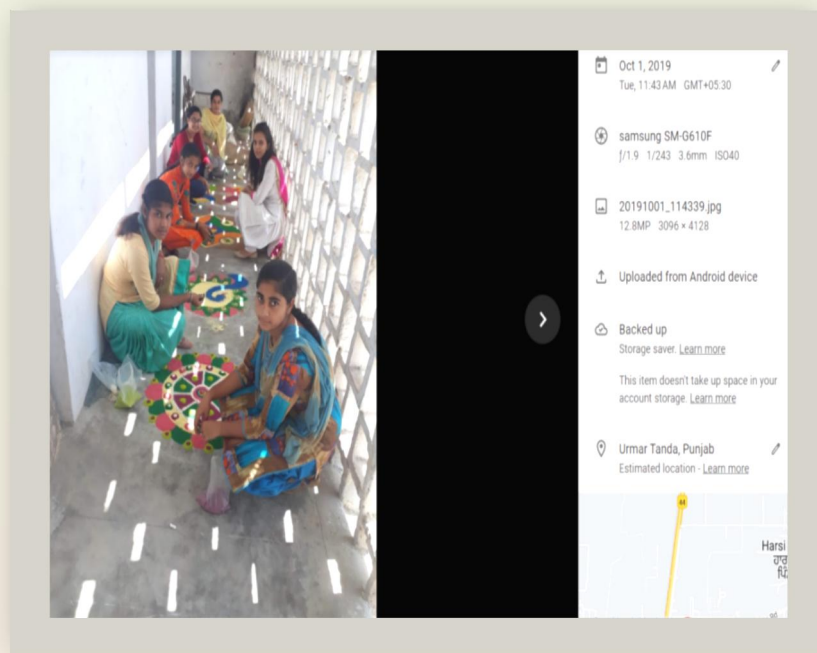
Oct 1, 2019
Tue, 11:43 AM GMT+05:30

samsung SM-G610F
f/1.9 1/243 3.6mm ISO40

20191001_114339.jpg
12.8MP 3096 × 4128

Uploaded from Android device

Backed up
Storage saver. Learn more

This item doesn't take up space in your account storage. Learn more

Urmar Tanda, Punjab
Estimated location · Learn more

Harsi
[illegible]